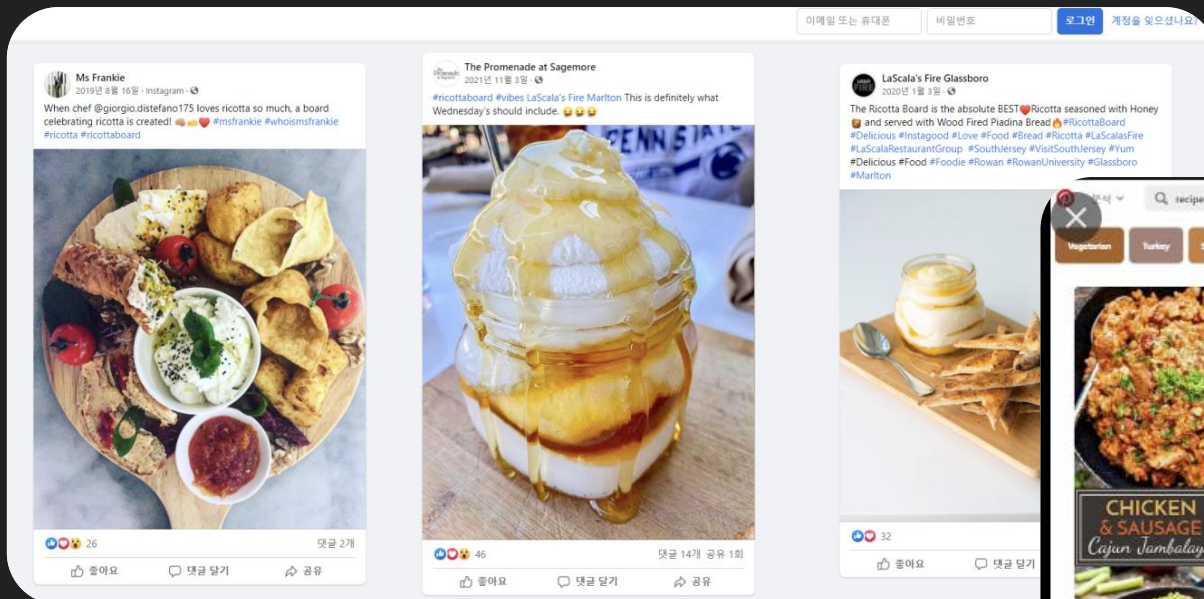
이메일 또는 휴대폰

비밀번호

로그인

계정을 잊으셨나요?

Ms Frankie
2019년 8월 16일 · Instagram ·

When chef @giorgio.distefano175 loves ricotta so much, a board celebrating ricotta is created! #msfrankie #whoismsfrankie #ricotta #ricottaboard

26

댓글 2개

좋아요

댓글 달기

공유

The Promenade at Sagemore
2021년 11월 3일 ·

#ricottaboard #vibes LaScala's Fire Marlton This is definitely what Wednesday's should include. 😜😜😜

46

댓글 14개 공유 1회

좋아요

댓글 달기

공유

LaScala's Fire Glassboro
2020년 1월 3일 ·

The Ricotta Board is the absolute BEST❤️Ricotta seasoned with Honey 🍯 and served with Wood Fired Piadina Bread🔥#RicottaBoard #Delicious #Instagood #Love #Food #Bread #Ricotta #LaScalasFire #LaScalaRestaurantGroup #SouthJersey #VisitSouthJersey #Yum #Delicious #Food #Foodie #Rowan #RowanUniversity #Glassboro #Marlton

32

좋아요

댓글 달기

Vegetarian

Turkey

recipe

CHICKEN & SAUSAGE
Cajun Jambalay